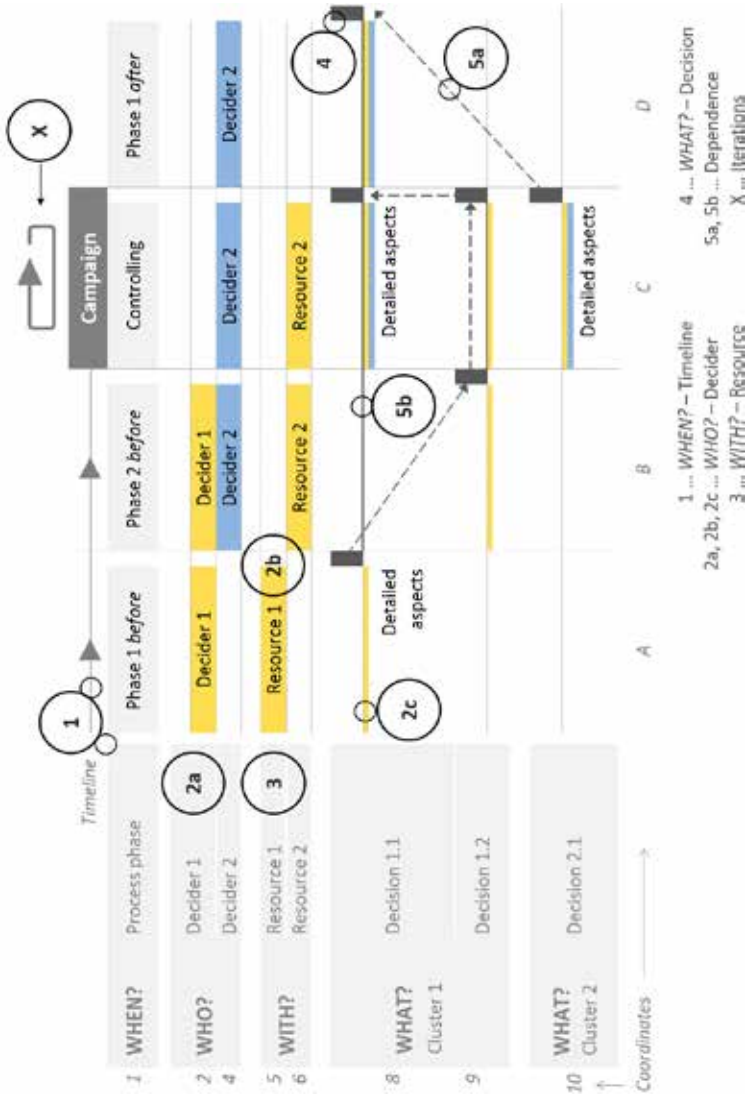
Timeline

1 WHEN? Process phase
2 WHO? Decider 1
4 Decider 2
5 WITH? Resource 1
6 Resource 2
8 WHAT? Cluster 1 Decision 1.1
9 Decision 1.2
10 WHAT? Cluster 2 Decision 2.1

Coordinates

1
2a
3
2b
2c
5b
4
5a
X

Phase 1 before
Decider 1
Resource 1
Detailed aspects

Phase 2 before
Decider 1
Decider 2
Resource 2

Campaign
Controlling
Decider 2
Resource 2
Detailed aspects
Detailed aspects

Phase 1 after
Decider 2

A
B
C
D

1 ... WHEN? – Timeline
2a, 2b, 2c ... WHO? – Decider
3 ... WITH? – Resource
4 ... WHAT? – Decision
5a, 5b ... Dependence
X ... Iterations